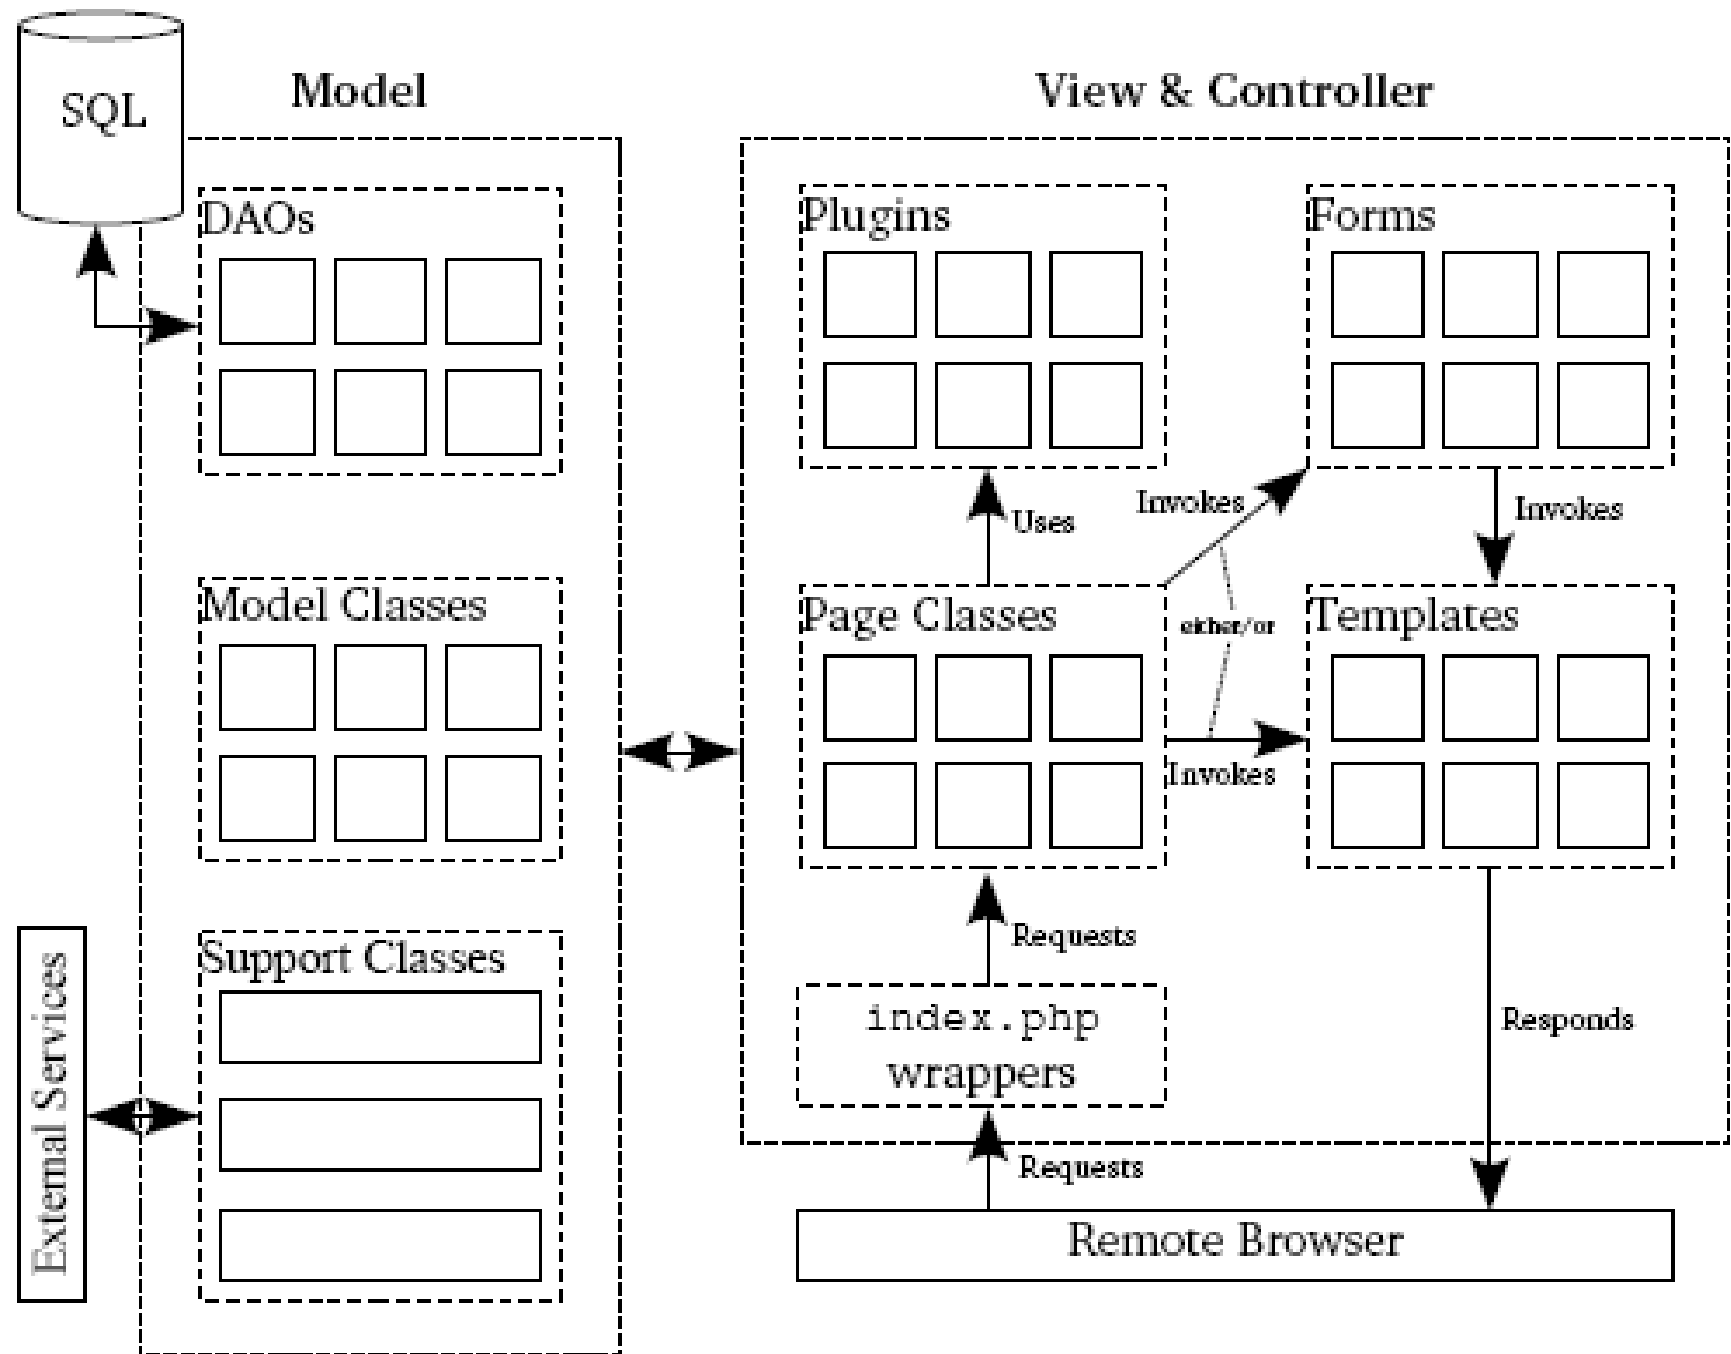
SQL

Model

View & Controller

DAOs

Model Classes

Support Classes

External Services

Plugins

Forms

Uses

Invokes

Invokes

Page Classes

either/or

Templates

Invokes

Requests

index.php wrappers

Responds

Requests

Remote Browser